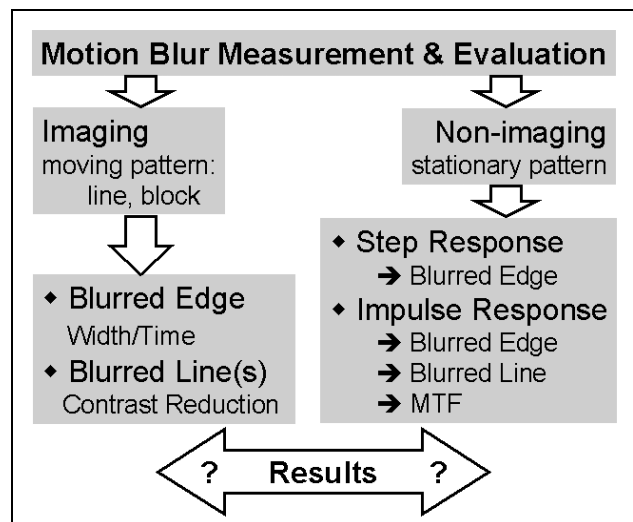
Motion Blur Measurement & Evaluation

Imaging
moving pattern: line, block

Non-imaging
stationary pattern

◆ Blurred Edge
Width/Time
◆ Blurred Line(s)
Contrast Reduction

◆ Step Response
→ Blurred Edge
◆ Impulse Response
→ Blurred Edge
→ Blurred Line
→ MTF

? Results ?